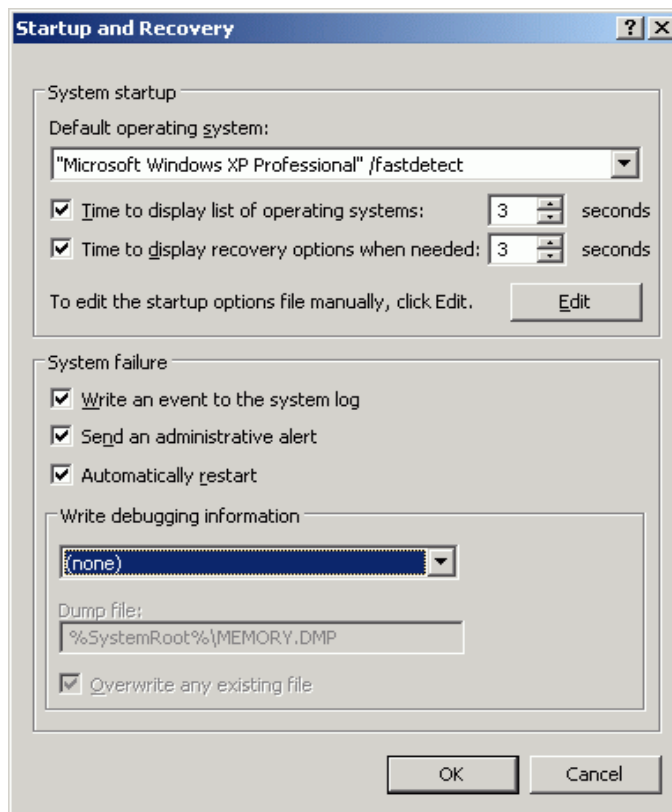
Startup and Recovery

?
X

System startup

Default operating system:

"Microsoft Windows XP Professional" /fastdetect

Time to display list of operating systems: 3 seconds

Time to display recovery options when needed: 3 seconds

To edit the startup options file manually, click Edit.

Edit

System failure

Write an event to the system log

Send an administrative alert

Automatically restart

Write debugging information

(none)

Dump file:

%SystemRoot%\MEMORY.DMP

Overwrite any existing file

OK

Cancel